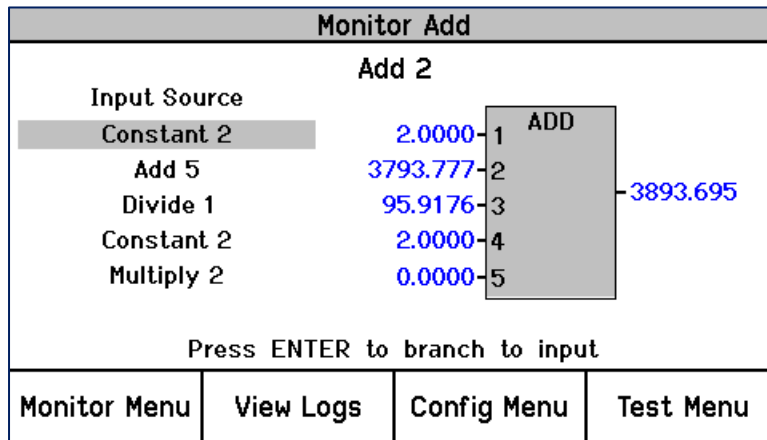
Monitor Add

Add 2

Input Source

| Input Source | Value | Input |
|---|---|---|
| Constant 2 | 2.0000 | 1 |
| Add 5 | 3793.777 | 2 |
| Divide 1 | 95.9176 | 3 |
| Constant 2 | 2.0000 | 4 |
| Multiply 2 | 0.0000 | 5 |

ADD

3893.695

Press ENTER to branch to input

Monitor Menu | View Logs | Config Menu | Test Menu